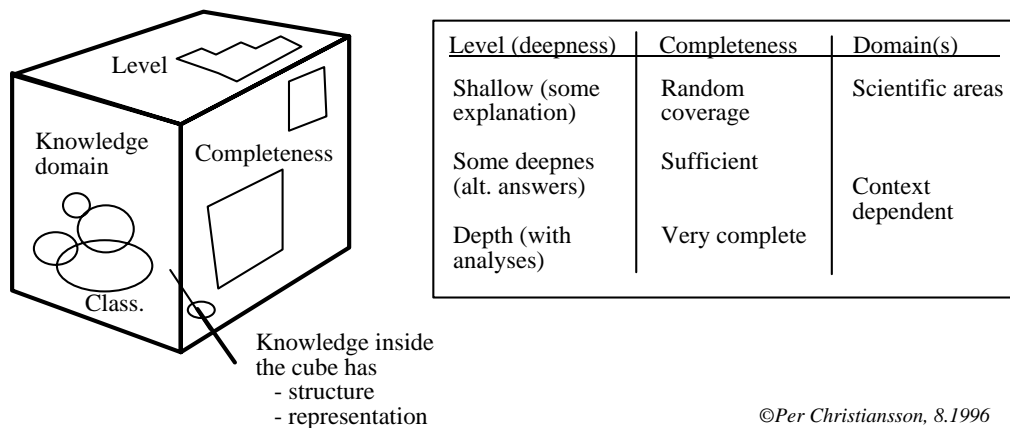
Level

Knowledge domain

Completeness

Class.

Knowledge inside the cube has
- structure
- representation

| Level (deepness) | Completeness | Domain(s) |
|---|---|---|
| Shallow (some explanation) | Random coverage | Scientific areas |
| Some deepnes (alt. answers) | Sufficient | Context dependent |
| Depth (with analyses) | Very complete | |

©Per Christiansson, 8.1996